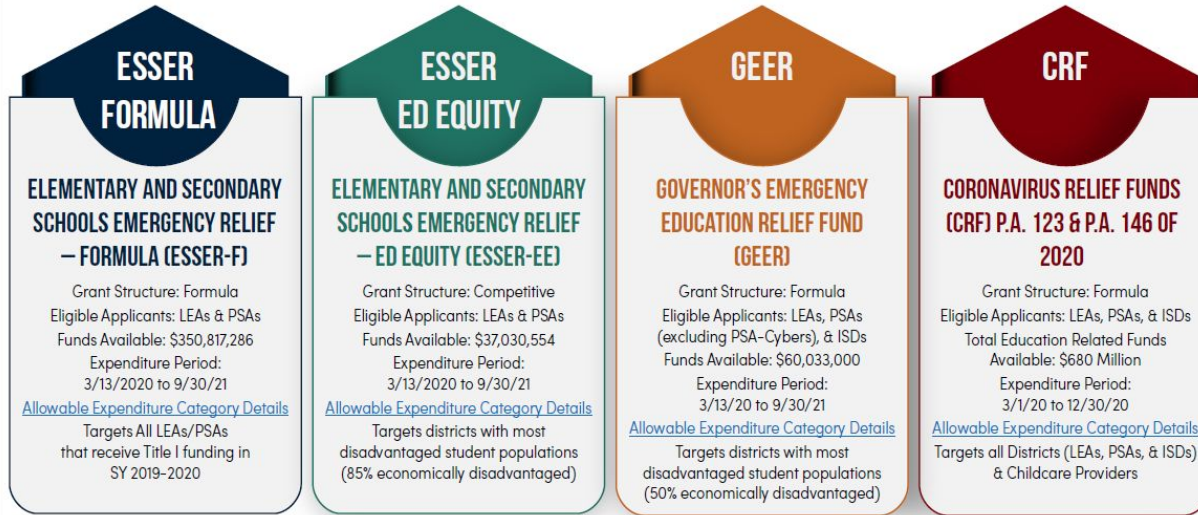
ESSER FORMULA

ELEMENTARY AND SECONDARY SCHOOLS EMERGENCY RELIEF – FORMULA (ESSER-F)

Grant Structure: Formula
Eligible Applicants: LEAs & PSAs
Funds Available: $350,817,286
Expenditure Period: 3/13/2020 to 9/30/21
Allowable Expenditure Category Details
Targets All LEAs/PSAs that receive Title I funding in SY 2019-2020

ESSER ED EQUITY

ELEMENTARY AND SECONDARY SCHOOLS EMERGENCY RELIEF – ED EQUITY (ESSER-EE)

Grant Structure: Competitive
Eligible Applicants: LEAs & PSAs
Funds Available: $37,030,554
Expenditure Period: 3/13/2020 to 9/30/21
Allowable Expenditure Category Details
Targets districts with most disadvantaged student populations (85% economically disadvantaged)

GEER

GOVERNOR'S EMERGENCY EDUCATION RELIEF FUND (GEER)

Grant Structure: Formula
Eligible Applicants: LEAs, PSAs (excluding PSA-Cybers), & ISDs
Funds Available: $60,033,000
Expenditure Period: 3/13/20 to 9/30/21
Allowable Expenditure Category Details
Targets districts with most disadvantaged student populations (50% economically disadvantaged)

CRF

CORONAVIRUS RELIEF FUNDS (CRF) P.A. 123 & P.A. 146 OF 2020

Grant Structure: Formula
Eligible Applicants: LEAs, PSAs, & ISDs
Total Education Related Funds Available: $680 Million
Expenditure Period: 3/1/20 to 12/30/20
Allowable Expenditure Category Details
Targets all Districts (LEAs, PSAs, & ISDs) & Childcare Providers